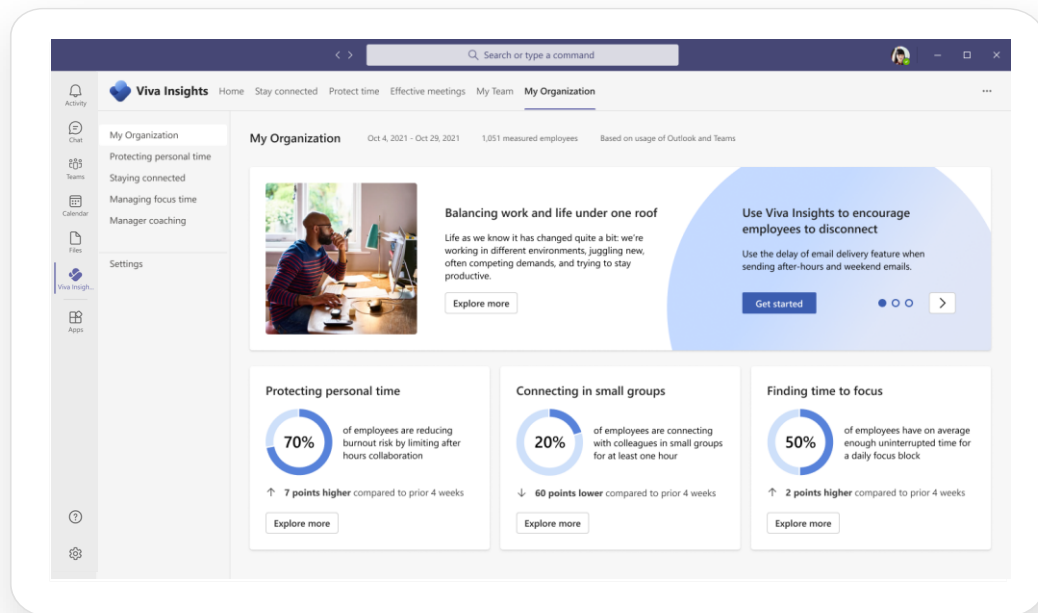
Search or type a command

Activity
Chat
Teams
Calendar
Files
Viva Insigh...
Apps

Viva Insights Home Stay connected Protect time Effective meetings My Team My Organization ...

My Organization
Protecting personal time
Staying connected
Managing focus time
Manager coaching

Settings

My Organization Oct 4, 2021 - Oct 29, 2021 1,051 measured employees Based on usage of Outlook and Teams

Balancing work and life under one roof

Life as we know it has changed quite a bit: we're working in different environments, juggling new, often competing demands, and trying to stay productive.

Explore more

Use Viva Insights to encourage employees to disconnect

Use the delay of email delivery feature when sending after-hours and weekend emails.

Get started

Protecting personal time

70%

of employees are reducing burnout risk by limiting after hours collaboration

7 points higher compared to prior 4 weeks

Explore more

Connecting in small groups

20%

of employees are connecting with colleagues in small groups for at least one hour

60 points lower compared to prior 4 weeks

Explore more

Finding time to focus

50%

of employees have on average enough uninterrupted time for a daily focus block

2 points higher compared to prior 4 weeks

Explore more